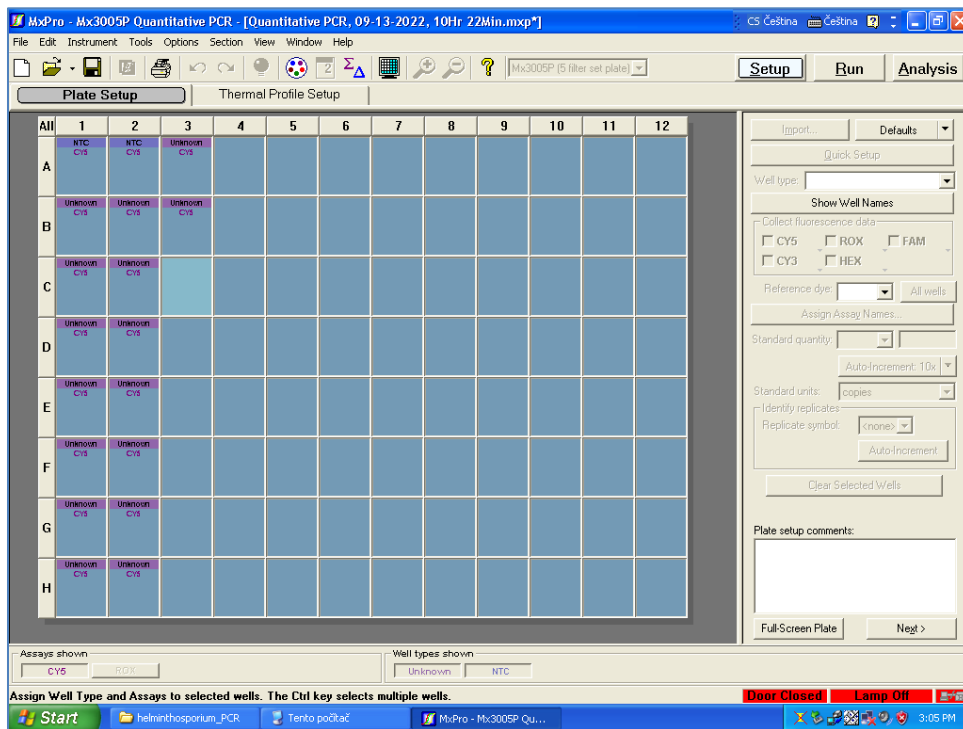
MxPro - Mx3005P Quantitative PCR - [Quantitative PCR, 09-13-2022, 10Hr 22Min.mxp*]
CS Čeština Čeština

File Edit Instrument Tools Options Section View Window Help

Mx3005P (5 filter set plate)

Setup Run Analysis

Plate Setup Thermal Profile Setup

| All | 1 | 2 | 3 | 4 | 5 | 6 | 7 | 8 | 9 | 10 | 11 | 12 |
|---|---|---|---|---|---|---|---|---|---|---|---|---|
| A | NTC CY5 | NTC CY5 | Unknown CY5 | | | | | | | | | |
| B | Unknown CY5 | Unknown CY5 | Unknown CY5 | | | | | | | | | |
| C | Unknown CY5 | Unknown CY5 | | | | | | | | | | |
| D | Unknown CY5 | Unknown CY5 | | | | | | | | | | |
| E | Unknown CY5 | Unknown CY5 | | | | | | | | | | |
| F | Unknown CY5 | Unknown CY5 | | | | | | | | | | |
| G | Unknown CY5 | Unknown CY5 | | | | | | | | | | |
| H | Unknown CY5 | Unknown CY5 | | | | | | | | | | |

Import... Defaults
Quick Setup
Well type:
Show Well Names
Collect fluorescence data
CY5 ROX FAM
CY3 HEX
Reference dye: All wells
Assign Assay Names...
Standard quantity:
Auto-Increment: 10x
Standard units: copies
Identify replicates
Replicate symbol: <none>
Auto-Increment
Clear Selected Wells
Plate setup comments:
Full-Screen Plate Next >

Assays shown
CY5 ROX
Well types shown
Unknown NTC

Assign Well Type and Assays to selected wells. The Ctrl key selects multiple wells.
Door Closed Lamp Off

Start helminthosporium_PCR Tento počítač MxPro - Mx3005P Qu... 3:05 PM